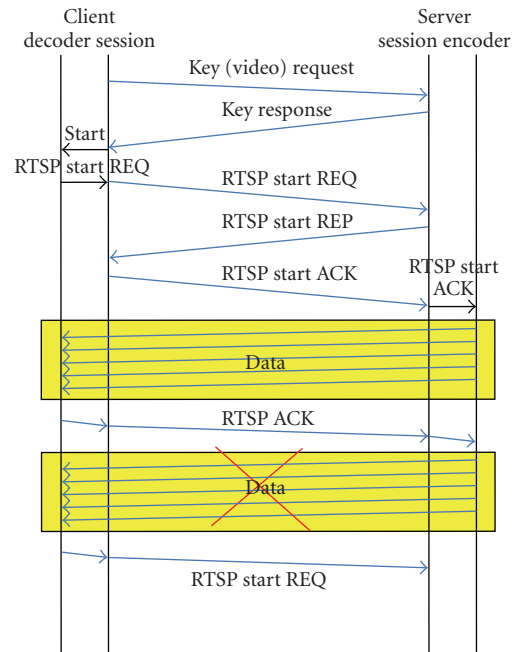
Client
decoder session

Server
session encoder

Key (video) request

Key response

Start

RTSP start REQ

RTSP start REQ

RTSP start REP

RTSP start ACK

RTSP start
ACK

Data

RTSP ACK

Data

RTSP start REQ